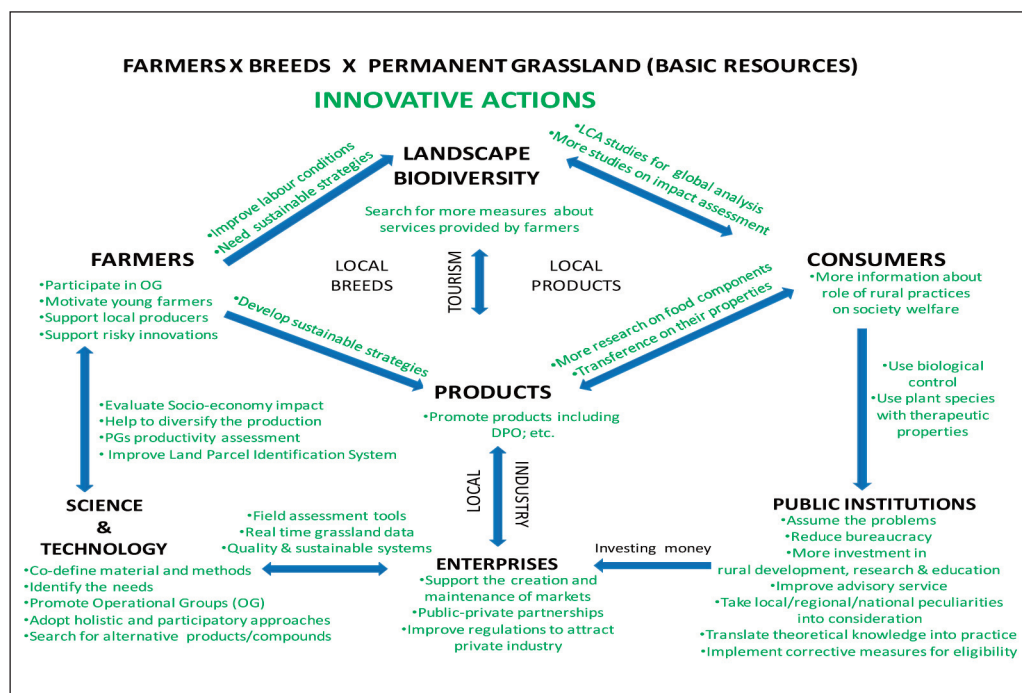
FARMERS X BREEDS X PERMANENT GRASSLAND (BASIC RESOURCES)

INNOVATIVE ACTIONS

LANDSCAPE BIODIVERSITY

•Improve labour conditions
•Need sustainable strategies

•LCA studies for global analysis
•More studies on impact assessment

Search for more measures about services provided by farmers

FARMERS
•Participate in OG
•Motivate young farmers
•Support local producers
•Support risky innovations

LOCAL BREEDS

TOURISM

LOCAL PRODUCTS

CONSUMERS
•More information about role of rural practices on society welfare

•Develop sustainable strategies

•More research on food components
•Transference on their properties

PRODUCTS
•Promote products including DPO; etc.

•Evaluate Socio-economy impact
•Help to diversify the production
•PGs productivity assessment
•Improve Land Parcel Identification System

•Use biological control
•Use plant species with therapeutic properties

LOCAL

INDUSTRY

SCIENCE & TECHNOLOGY
•Co-define material and methods
•Identify the needs
•Promote Operational Groups (OG)
•Adopt holistic and participatory approaches
•Search for alternative products/compounds

•Field assessment tools
•Real time grassland data
•Quality & sustainable systems

ENTERPRISES
•Support the creation and maintenance of markets
•Public-private partnerships
•Improve regulations to attract private industry

Investing money

PUBLIC INSTITUTIONS
•Assume the problems
•Reduce bureaucracy
•More investment in rural development, research & education
•Improve advisory service
•Take local/regional/national peculiarities into consideration
•Translate theoretical knowledge into practice
•Implement corrective measures for eligibility